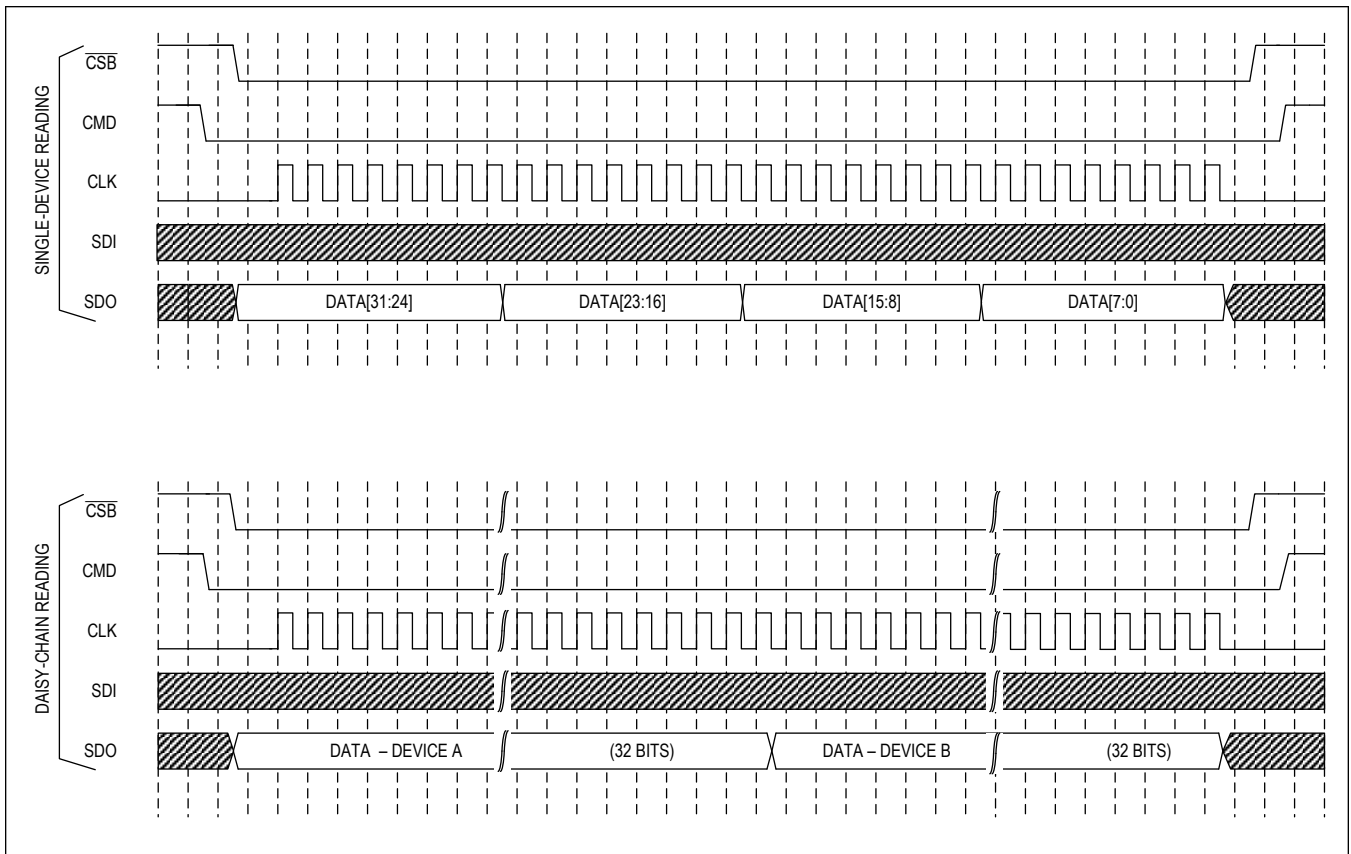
SINGLE-DEVICE READING

$\overline{CSB}$

CMD

CLK

SDI

SDO

DATA[31:24]

DATA[23:16]

DATA[15:8]

DATA[7:0]

DAISY-CHAIN READING

$\overline{CSB}$

CMD

CLK

SDI

SDO

DATA – DEVICE A

(32 BITS)

DATA – DEVICE B

(32 BITS)